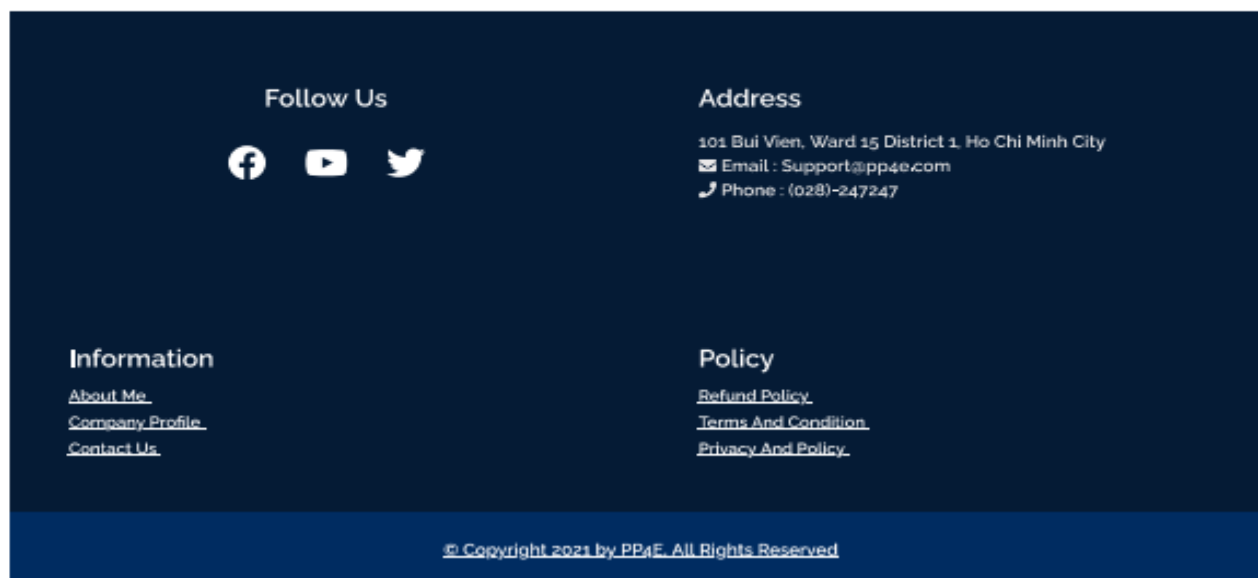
Follow Us

Address

101 Bui Vien, Ward 15 District 1, Ho Chi Minh City
Email : Support@pp4e.com
Phone : (028)-247247

Information

About Me
Company Profile
Contact Us

Policy

Refund Policy
Terms And Condition
Privacy And Policy

© Copyright 2021 by PP4E. All Rights Reserved